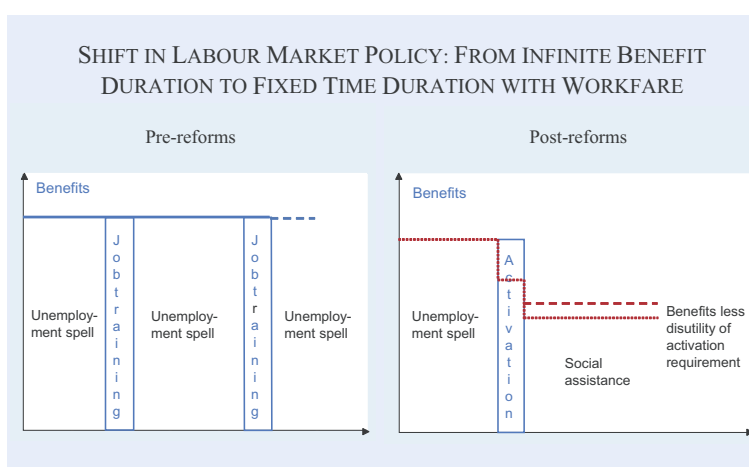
SHIFT IN LABOUR MARKET POLICY: FROM INFINITE BENEFIT DURATION TO FIXED TIME DURATION WITH WORKFARE

Pre-reforms

Benefits

Unemployment spell

Job training

Unemployment spell

Job training

Unemployment spell

Post-reforms

Benefits

Unemployment spell

Activation

Social assistance

Benefits less disutility of activation requirement